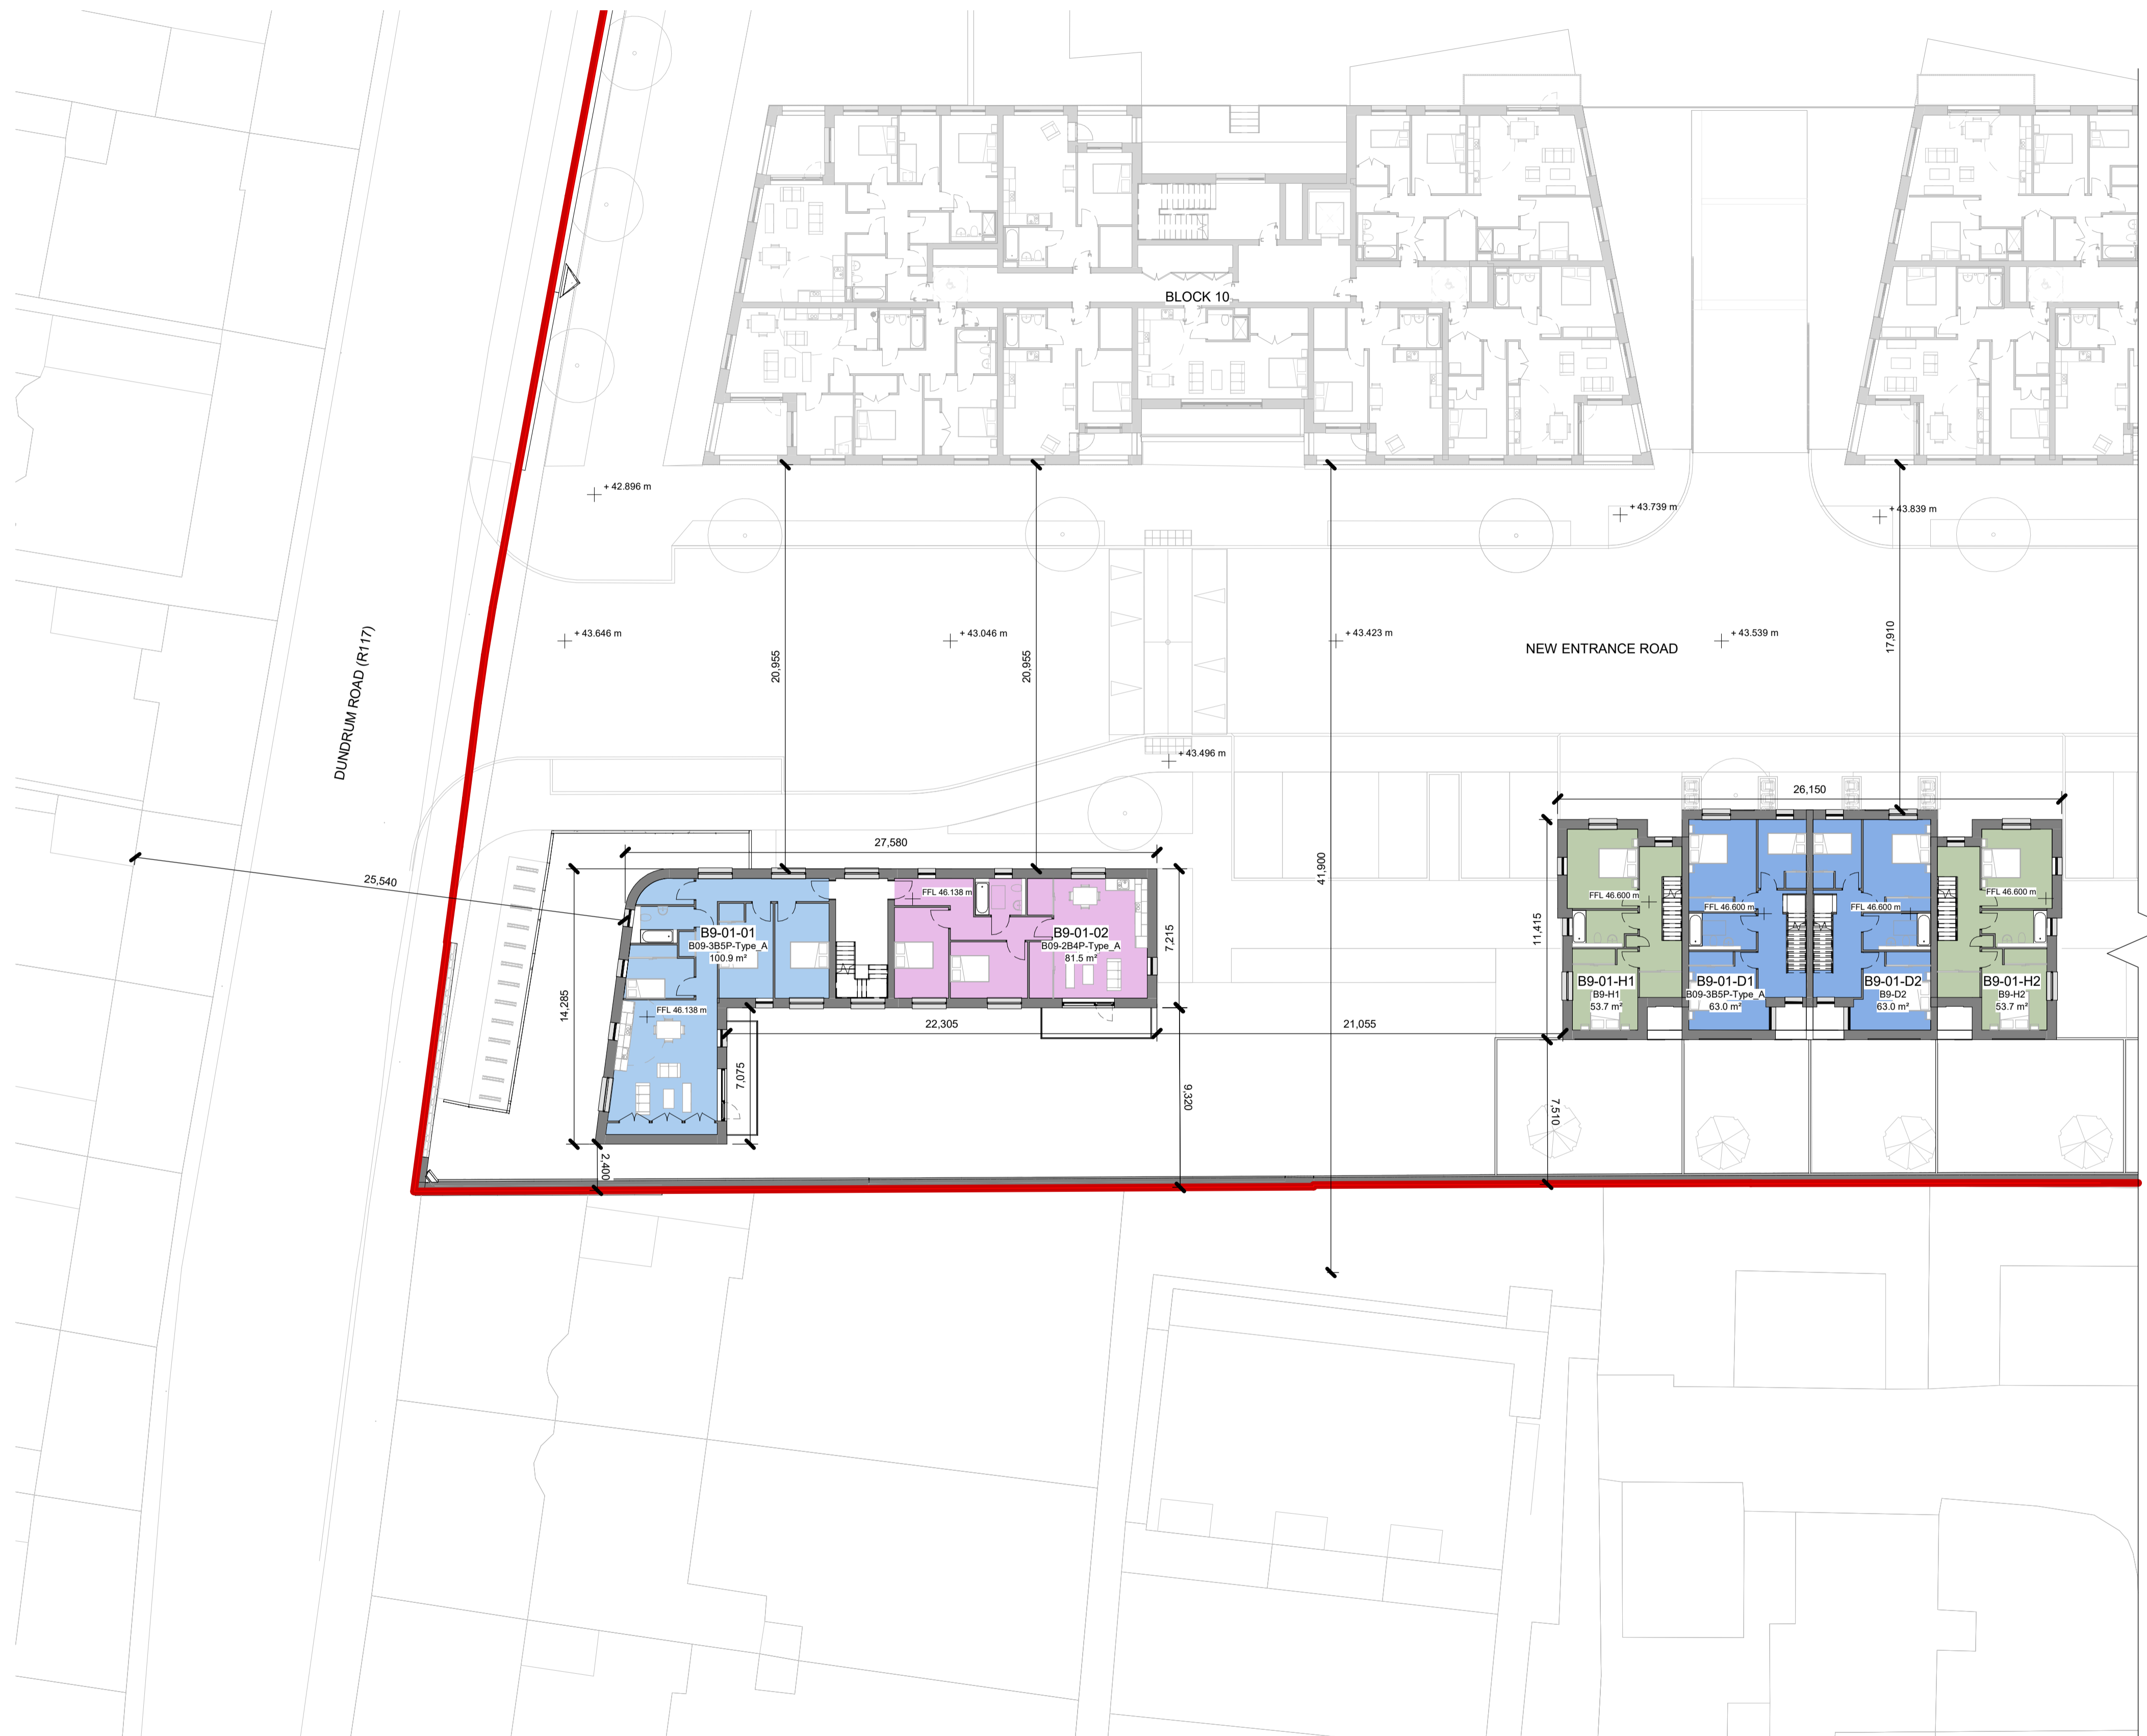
BLOCK 10

+ 42.896 m

+ 43.739 m

+ 43.839 m

+ 43.646 m

+ 43.046 m

+ 43.423 m

NEW ENTRANCE ROAD

+ 43.539 m

DUNDRUM ROAD (R117)

20,955

20,955

17,910

+ 43.496 m

26,150

27,580

41,900

25,540

FFL 46.138 m

B9-01-01
B09-3B5P-Type_A
100.9 m²

B9-01-02
B09-2B4P-Type_A
81.5 m²

7,215

FFL 46.600 m

FFL 46.600 m

FFL 46.600 m

FFL 46.600 m

11,415

B9-01-H1
B9-H1
53.7 m²

B9-01-D1
B09-3B5P-Type_A
63.0 m²

B9-01-D2
B9-D2
63.0 m²

B9-01-H2
B9-H2
53.7 m²

14,285

FFL 46.138 m

22,305

21,055

7,075

9,320

7,510

2,400